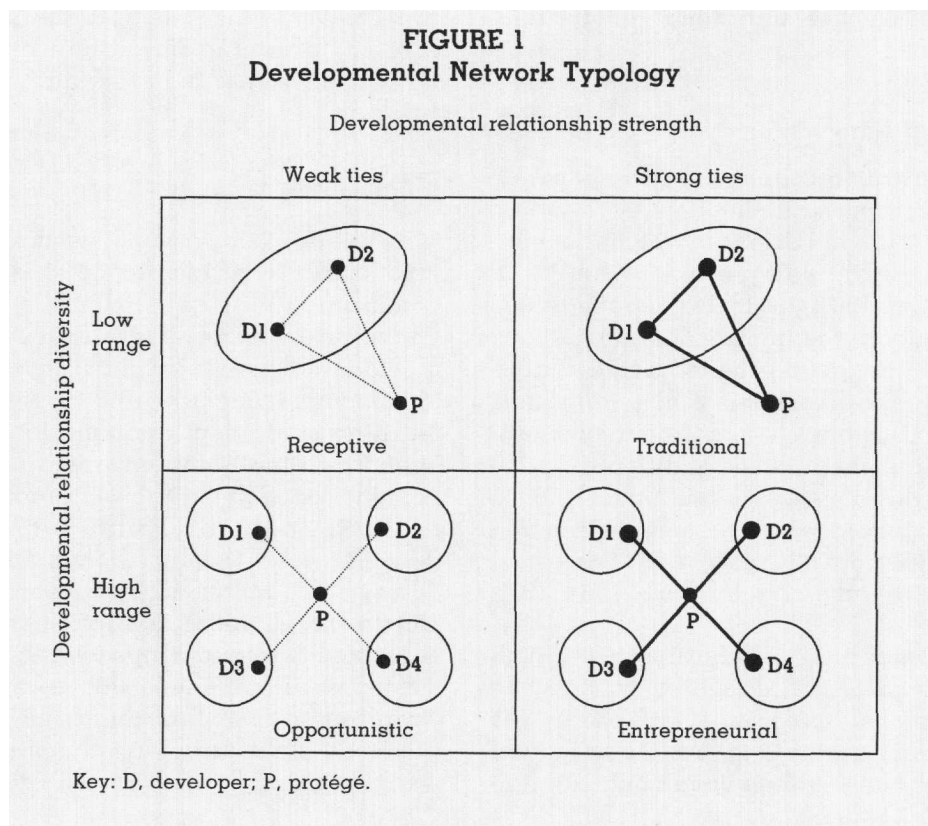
FIGURE 1
Developmental Network Typology

Developmental relationship strength

Weak ties

Strong ties

Developmental relationship diversity

Low range

D2
D1
P
Receptive

D2
D1
P
Traditional

High range

D1
D2
P
D3
D4
Opportunistic

D1
D2
P
D3
D4
Entrepreneurial

Key: D, developer; P, protégé.